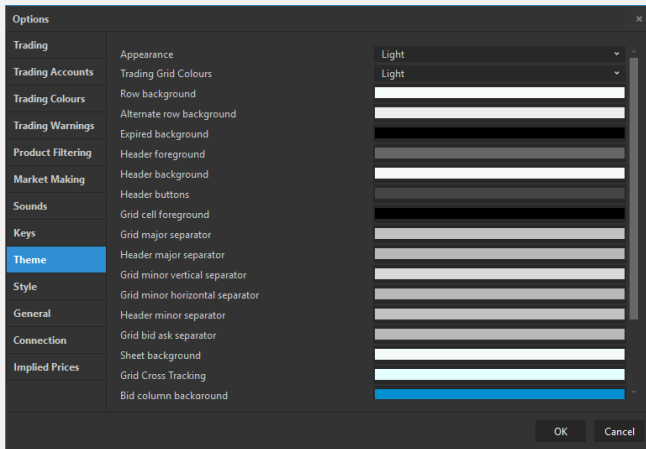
Options
×

Trading
Trading Accounts
Trading Colours
Trading Warnings
Product Filtering
Market Making
Sounds
Keys
Theme
Style
General
Connection
Implied Prices

Appearance | Light
Trading Grid Colours | Light
Row background
Alternate row background
Expired background
Header foreground
Header background
Header buttons
Grid cell foreground
Grid major separator
Header major separator
Grid minor vertical separator
Grid minor horizontal separator
Header minor separator
Grid bid ask separator
Sheet background
Grid Cross Tracking
Bid column background

OK
Cancel